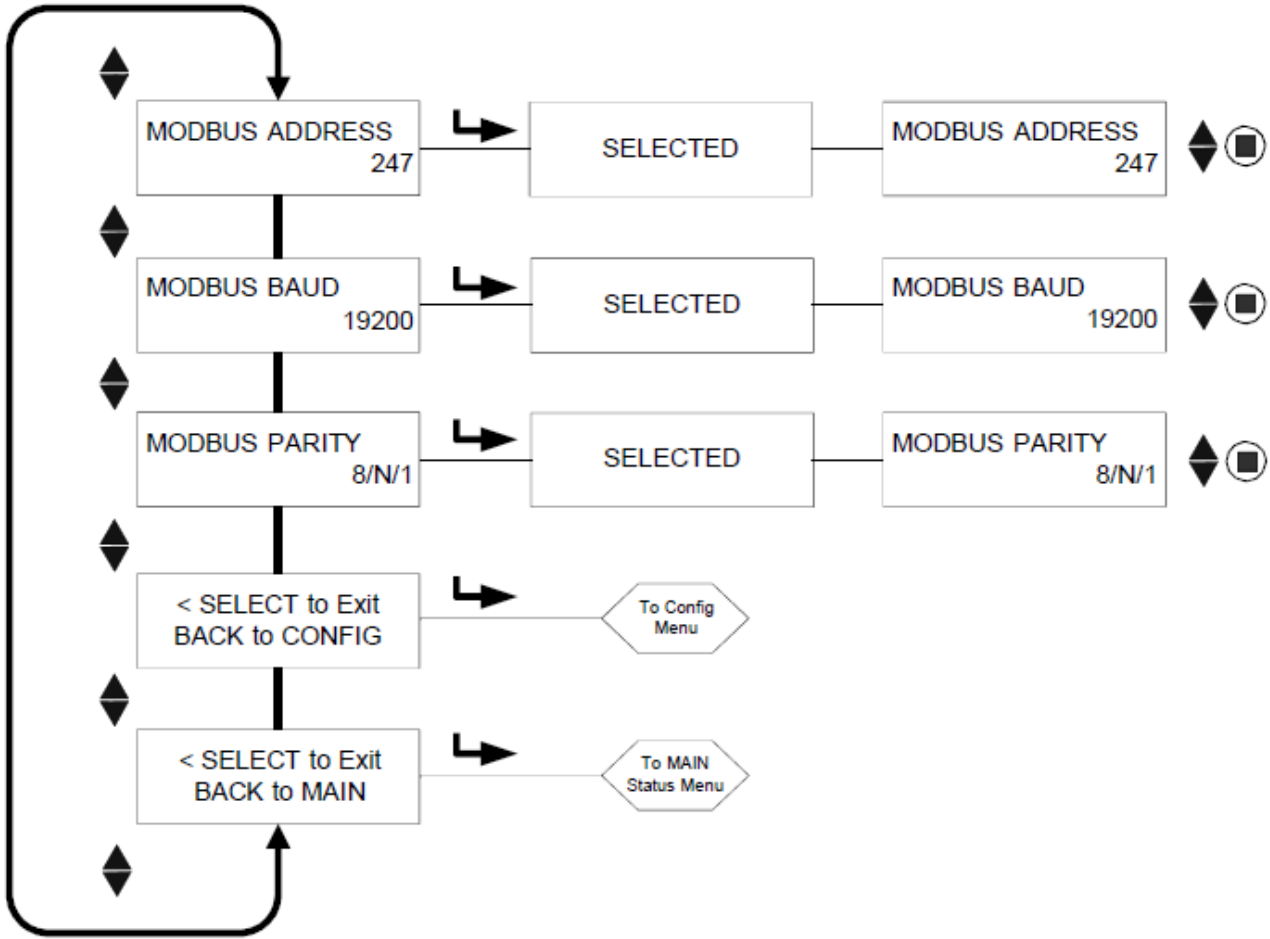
MODBUS ADDRESS
247

SELECTED

MODBUS ADDRESS
247

MODBUS BAUD
19200

SELECTED

MODBUS BAUD
19200

MODBUS PARITY
8/N/1

SELECTED

MODBUS PARITY
8/N/1

< SELECT to Exit
BACK to CONFIG

To Config
Menu

< SELECT to Exit
BACK to MAIN

To MAIN
Status Menu